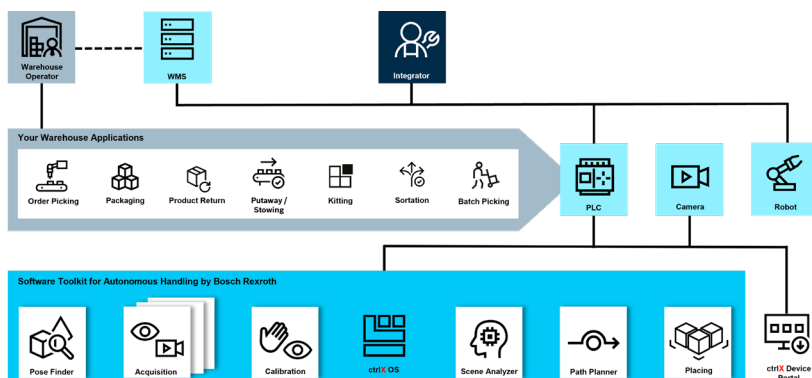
Warehouse Operator

WMS

Integrator

Your Warehouse Applications

Order Picking

Packaging

Product Return

Putaway / Stowing

Kitting

Sortation

Batch Picking

PLC

Camera

Robot

Software Toolkit for Autonomous Handling by Bosch Rexroth

Pose Finder

Acquisition

Calibration

ctrlX OS

Scene Analyzer

Path Planner

Placing

ctrlX Device Portal